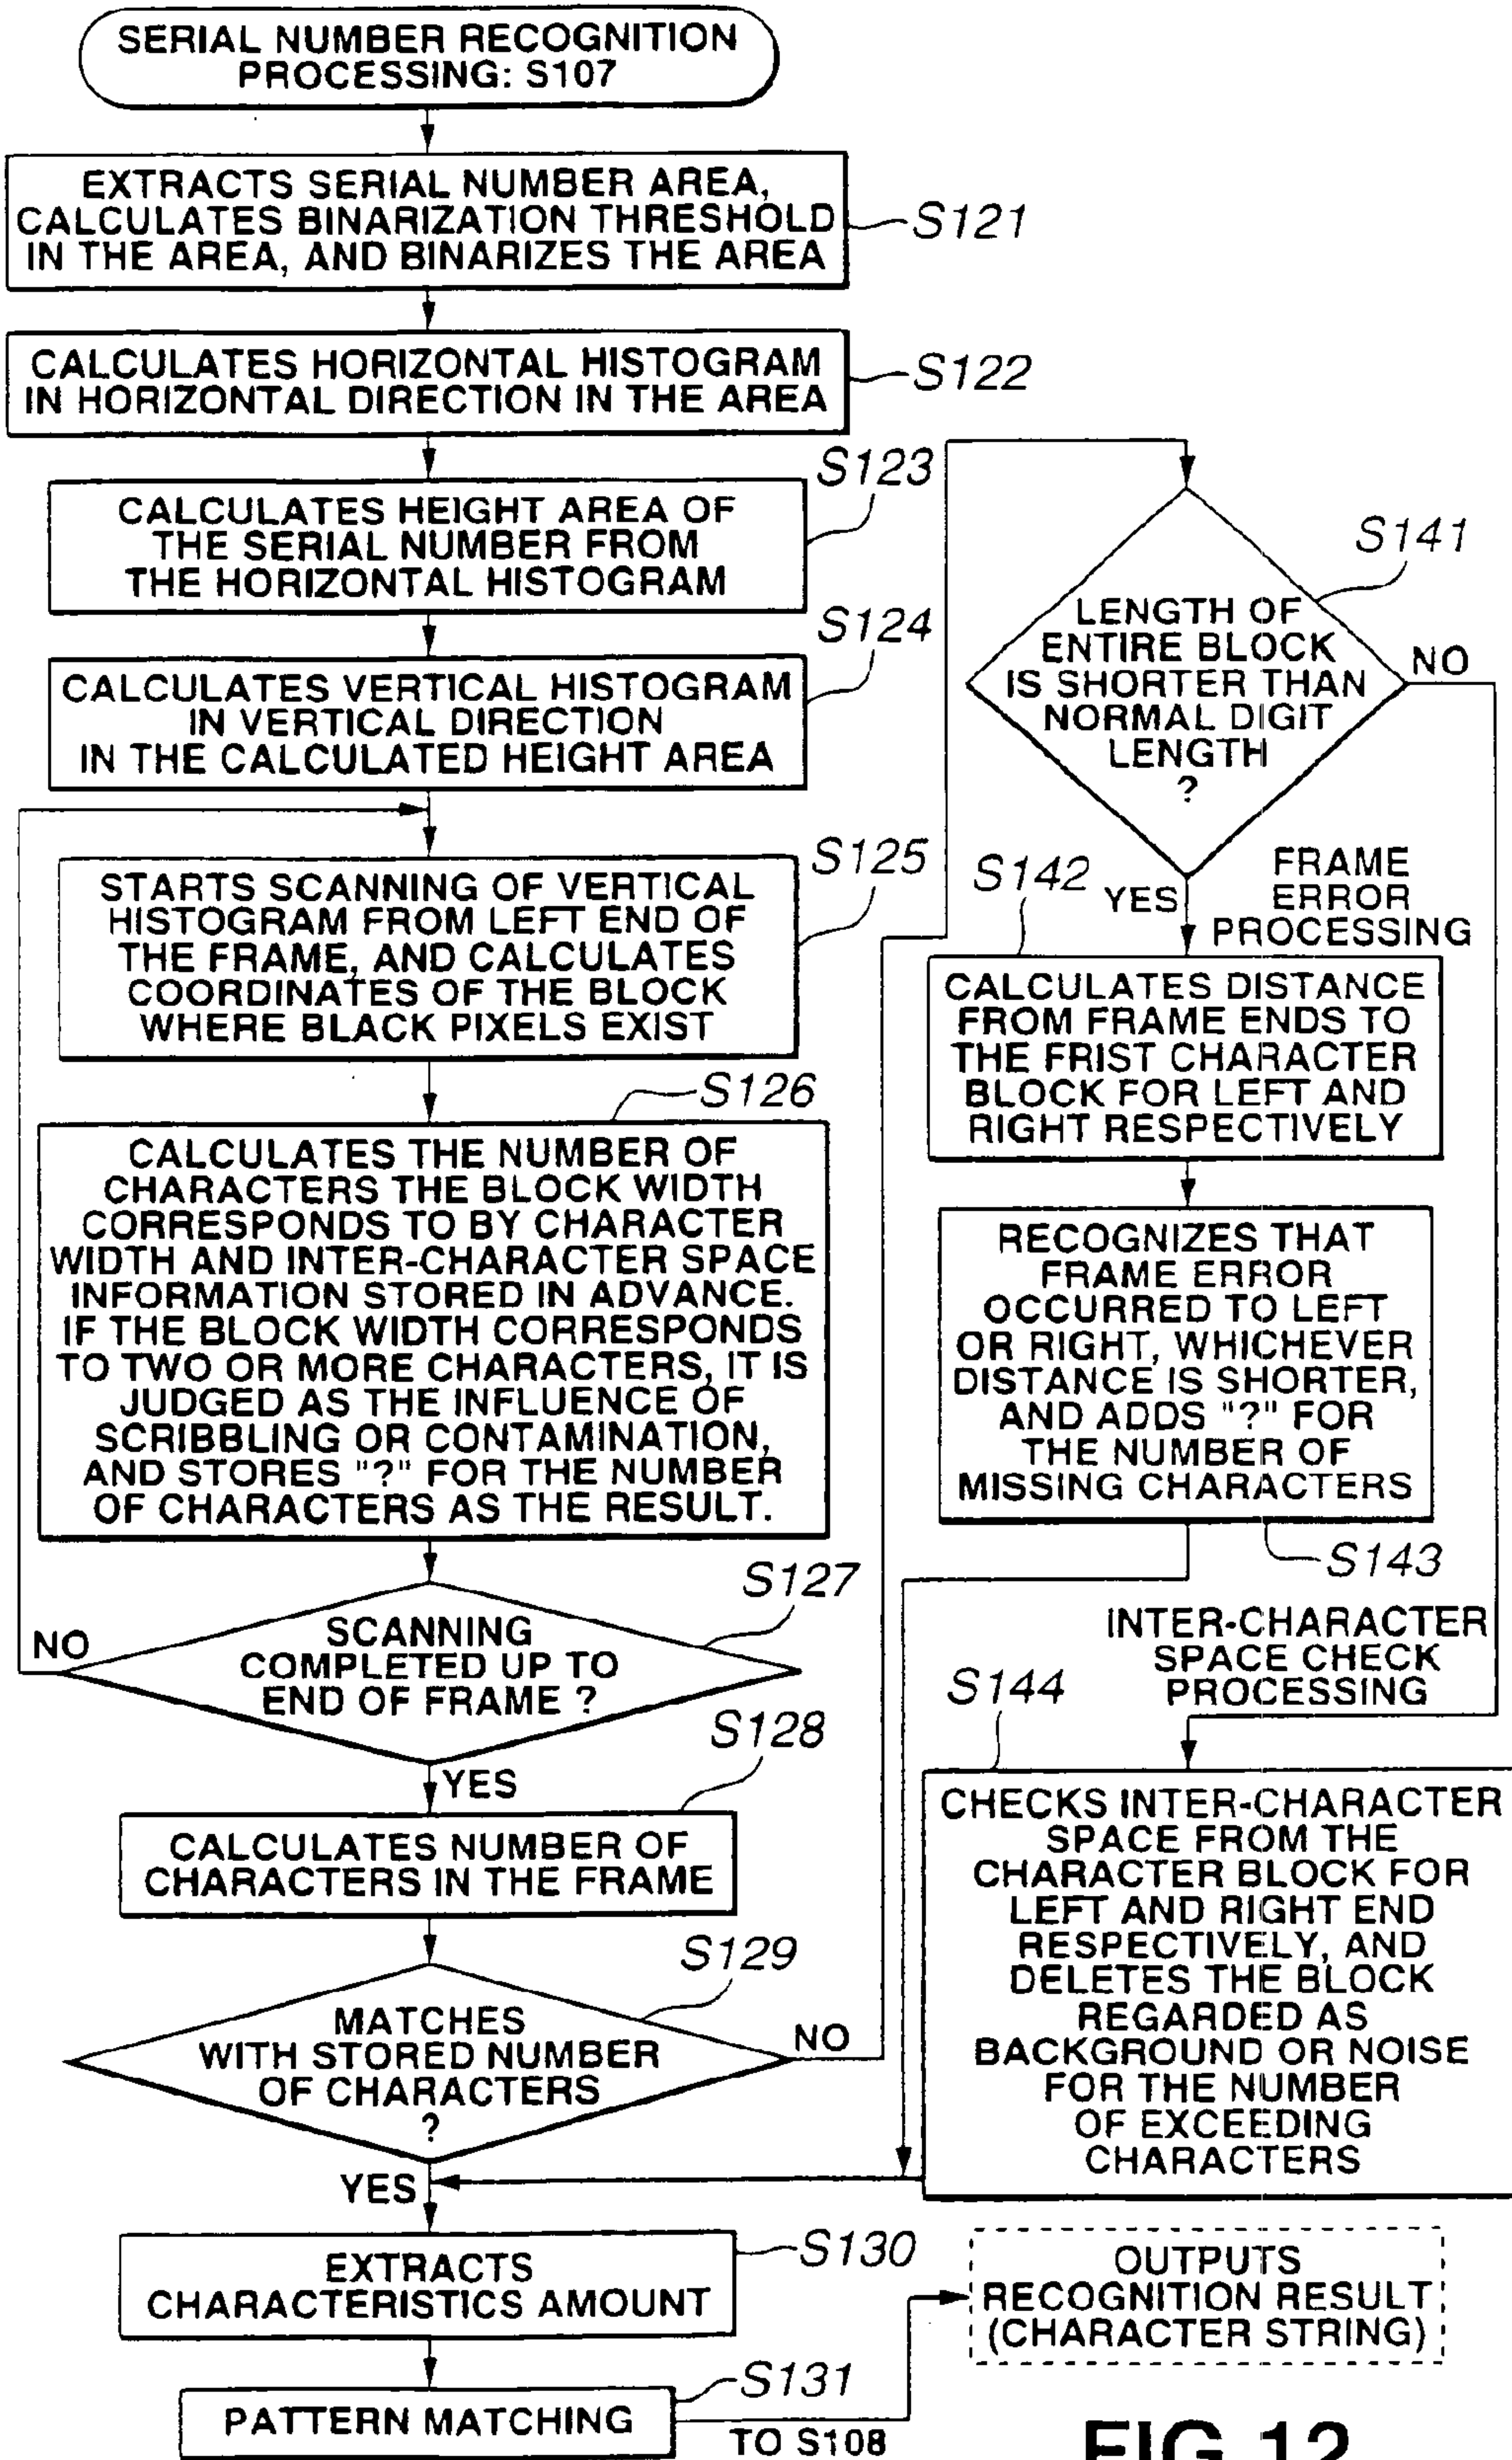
SERIAL NUMBER RECOGNITION PROCESSING: S107

EXTRACTS SERIAL NUMBER AREA, CALCULATES BINARIZATION THRESHOLD IN THE AREA, AND BINARIZES THE AREA

S121

CALCULATES HORIZONTAL HISTOGRAM IN HORIZONTAL DIRECTION IN THE AREA

S122

S123

CALCULATES HEIGHT AREA OF THE SERIAL NUMBER FROM THE HORIZONTAL HISTOGRAM

S124

CALCULATES VERTICAL HISTOGRAM IN VERTICAL DIRECTION IN THE CALCULATED HEIGHT AREA

S125

STARTS SCANNING OF VERTICAL HISTOGRAM FROM LEFT END OF THE FRAME, AND CALCULATES COORDINATES OF THE BLOCK WHERE BLACK PIXELS EXIST

S126

CALCULATES THE NUMBER OF CHARACTERS THE BLOCK WIDTH CORRESPONDS TO BY CHARACTER WIDTH AND INTER-CHARACTER SPACE INFORMATION STORED IN ADVANCE. IF THE BLOCK WIDTH CORRESPONDS TO TWO OR MORE CHARACTERS, IT IS JUDGED AS THE INFLUENCE OF SCRIBBLING OR CONTAMINATION, AND STORES "?" FOR THE NUMBER OF CHARACTERS AS THE RESULT.

S127

NO

SCANNING COMPLETED UP TO END OF FRAME ?

S128

YES

CALCULATES NUMBER OF CHARACTERS IN THE FRAME

S129

MATCHES WITH STORED NUMBER OF CHARACTERS ?

NO

YES

EXTRACTS CHARACTERISTICS AMOUNT

S130

PATTERN MATCHING

S131

TO S108

S141

LENGTH OF ENTIRE BLOCK IS SHORTER THAN NORMAL DIGIT LENGTH ?

NO

S142

YES

FRAME ERROR PROCESSING

CALCULATES DISTANCE FROM FRAME ENDS TO THE FRIST CHARACTER BLOCK FOR LEFT AND RIGHT RESPECTIVELY

RECOGNIZES THAT FRAME ERROR OCCURRED TO LEFT OR RIGHT, WHICHEVER DISTANCE IS SHORTER, AND ADDS "?" FOR THE NUMBER OF MISSING CHARACTERS

S143

INTER-CHARACTER SPACE CHECK PROCESSING

S144

CHECKS INTER-CHARACTER SPACE FROM THE CHARACTER BLOCK FOR LEFT AND RIGHT END RESPECTIVELY, AND DELETES THE BLOCK REGARDED AS BACKGROUND OR NOISE FOR THE NUMBER OF EXCEEDING CHARACTERS

OUTPUTS RECOGNITION RESULT (CHARACTER STRING)

FIG.12